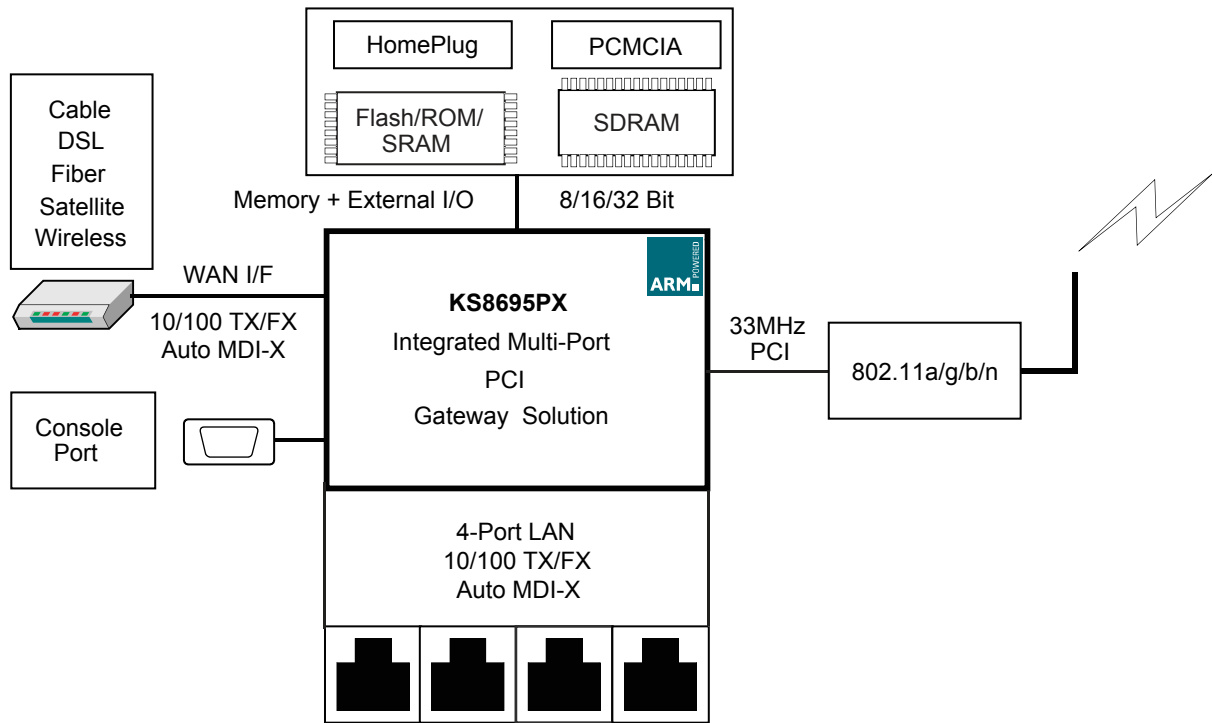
HomePlug

PCMCIA

Flash/ROM/ SRAM

SDRAM

Cable
DSL
Fiber
Satellite
Wireless

Memory + External I/O

8/16/32 Bit

WAN I/F

10/100 TX/FX
Auto MDI-X

ARM POWERED

**KS8695PX**
Integrated Multi-Port
PCI
Gateway Solution

33MHz
PCI

802.11a/g/b/n

Console
Port

4-Port LAN
10/100 TX/FX
Auto MDI-X